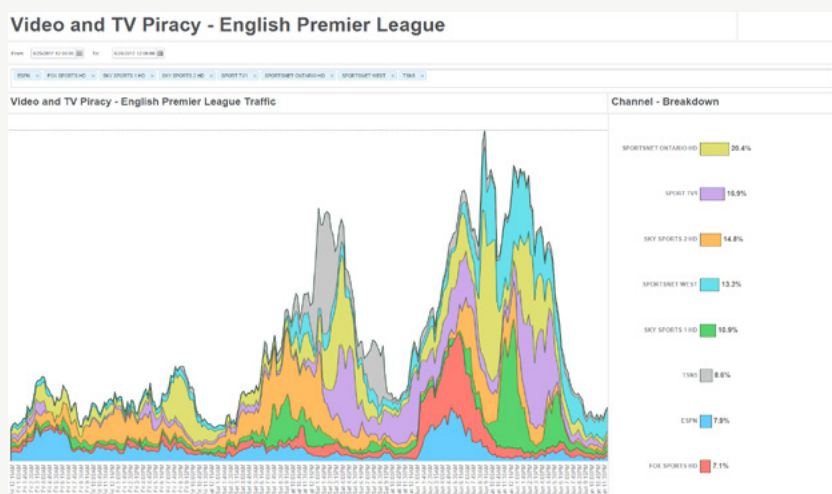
Video and TV Piracy - English Premier League

From: 8/26/2017 12:00:00 To: 8/28/2017 12:00:00

ESPN × FOX SPORTS HD × SKY SPORTS 1 HD × SKY SPORTS 2 HD × SPORT TV1 × SPORTSNET ONTARIO HD × SPORTSNET WEST × TSN5 ×

Video and TV Piracy - English Premier League Traffic

Channel - Breakdown

SPORTSNET ONTARIO HD 20.4%

SPORT TV1 16.9%

SKY SPORTS 2 HD 14.8%

SPORTSNET WEST 13.2%

SKY SPORTS 1 HD 10.9%

TSN5 8.6%

ESPN 7.9%

FOX SPORTS HD 7.1%